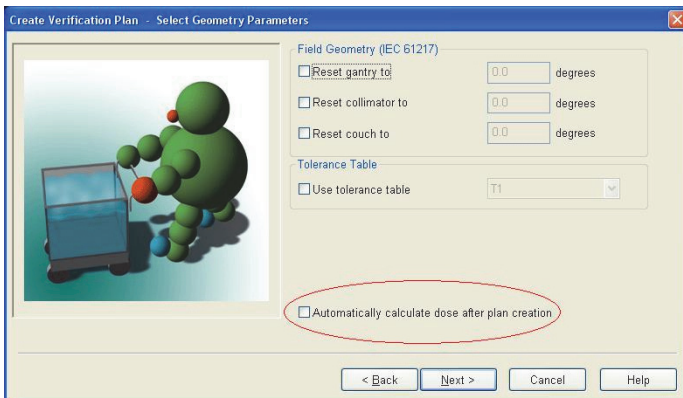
Create Verification Plan - Select Geometry Parameters

Field Geometry (IEC 61217)

Reset gantry to 0.0 degrees

Reset collimator to 0.0 degrees

Reset couch to 0.0 degrees

Tolerance Table

Use tolerance table T1

Automatically calculate dose after plan creation

< Back Next > Cancel Help